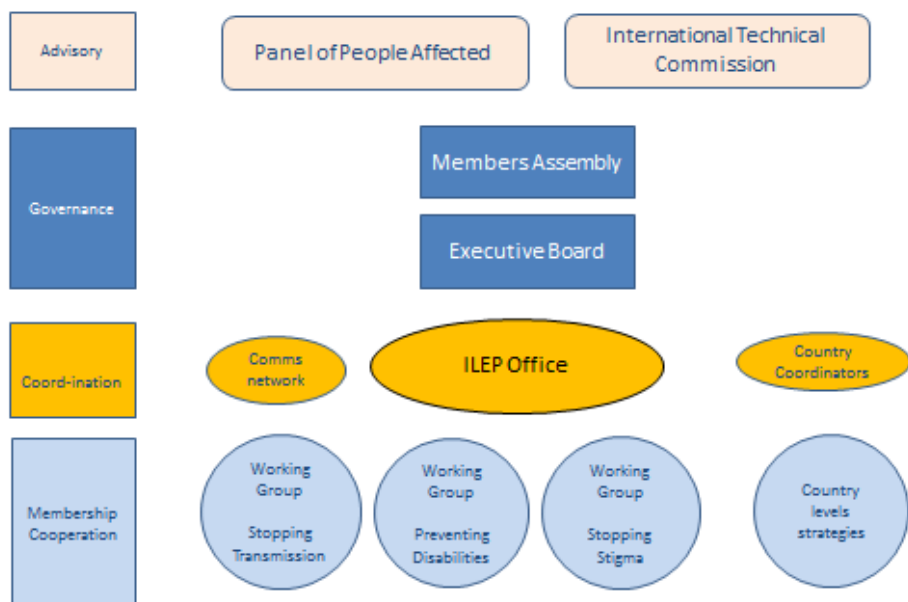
Advisory

Panel of People Affected

International Technical Commission

Governance

Members Assembly

Executive Board

Coord-ination

Comms network

ILEP Office

Country Coordinators

Membership Cooperation

Working Group

Stopping Transmission

Working Group

Preventing Disabilities

Working Group

Stopping Stigma

Country levels strategies